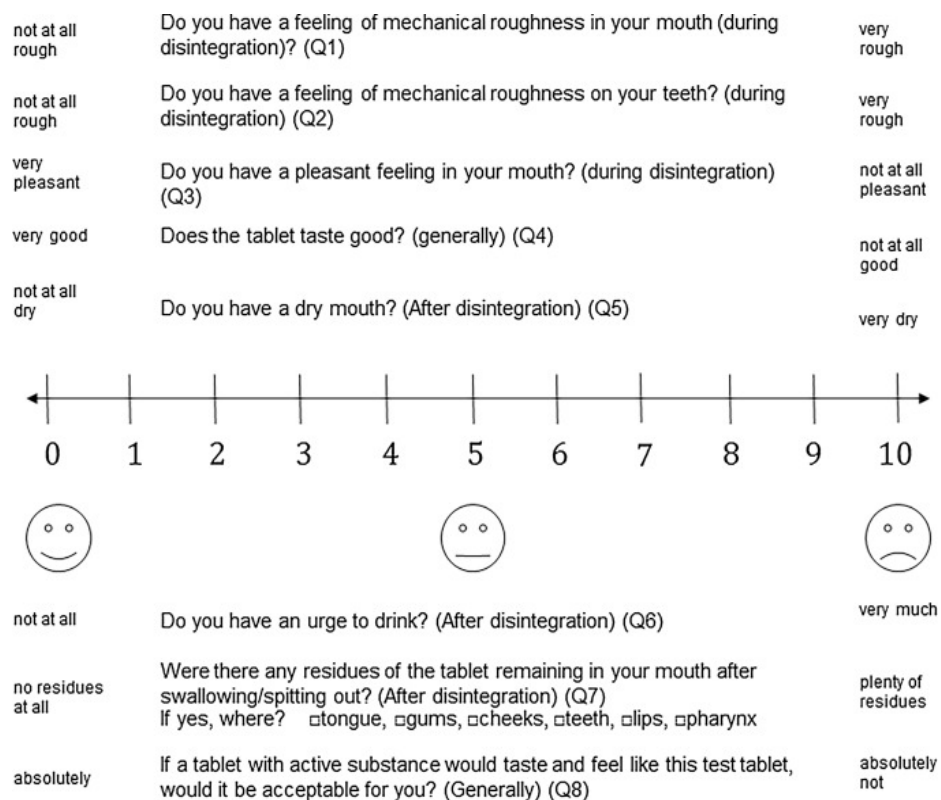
not at all rough

Do you have a feeling of mechanical roughness in your mouth (during disintegration)? (Q1)

very rough

not at all rough

Do you have a feeling of mechanical roughness on your teeth? (during disintegration) (Q2)

very rough

very pleasant

Do you have a pleasant feeling in your mouth? (during disintegration) (Q3)

not at all pleasant

very good

Does the tablet taste good? (generally) (Q4)

not at all good

not at all dry

Do you have a dry mouth? (After disintegration) (Q5)

very dry

0 1 2 3 4 5 6 7 8 9 10

not at all

Do you have an urge to drink? (After disintegration) (Q6)

very much

no residues at all

Were there any residues of the tablet remaining in your mouth after swallowing/spitting out? (After disintegration) (Q7)
If yes, where? □tongue, □gums, □cheeks, □teeth, □lips, □pharynx

plenty of residues

absolutely

If a tablet with active substance would taste and feel like this test tablet, would it be acceptable for you? (Generally) (Q8)

absolutely not